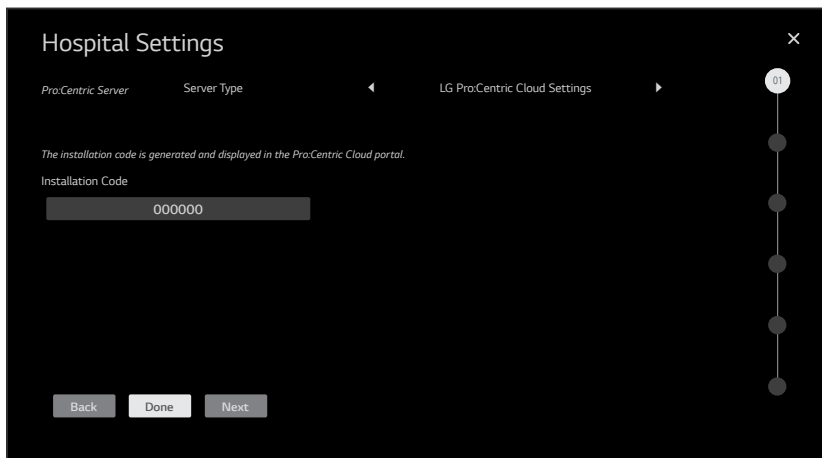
Hospital Settings

×

Pro:Centric Server Server Type ◀ LG Pro:Centric Cloud Settings ▶

01

The installation code is generated and displayed in the Pro:Centric Cloud portal.

Installation Code

000000

Back Done Next